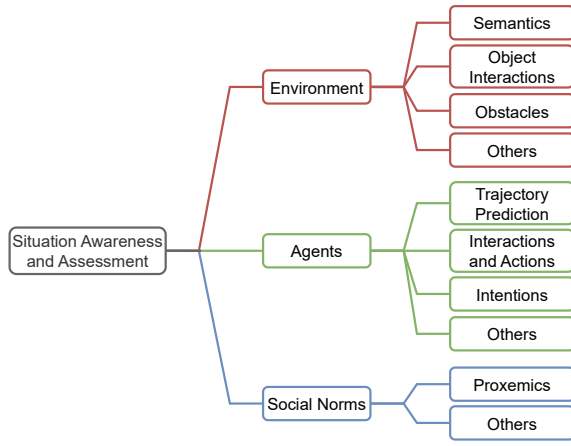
Situation Awareness and Assessment

Environment

Semantics

Object Interactions

Obstacles

Others

Agents

Trajectory Prediction

Interactions and Actions

Intentions

Others

Social Norms

Proxemics

Others